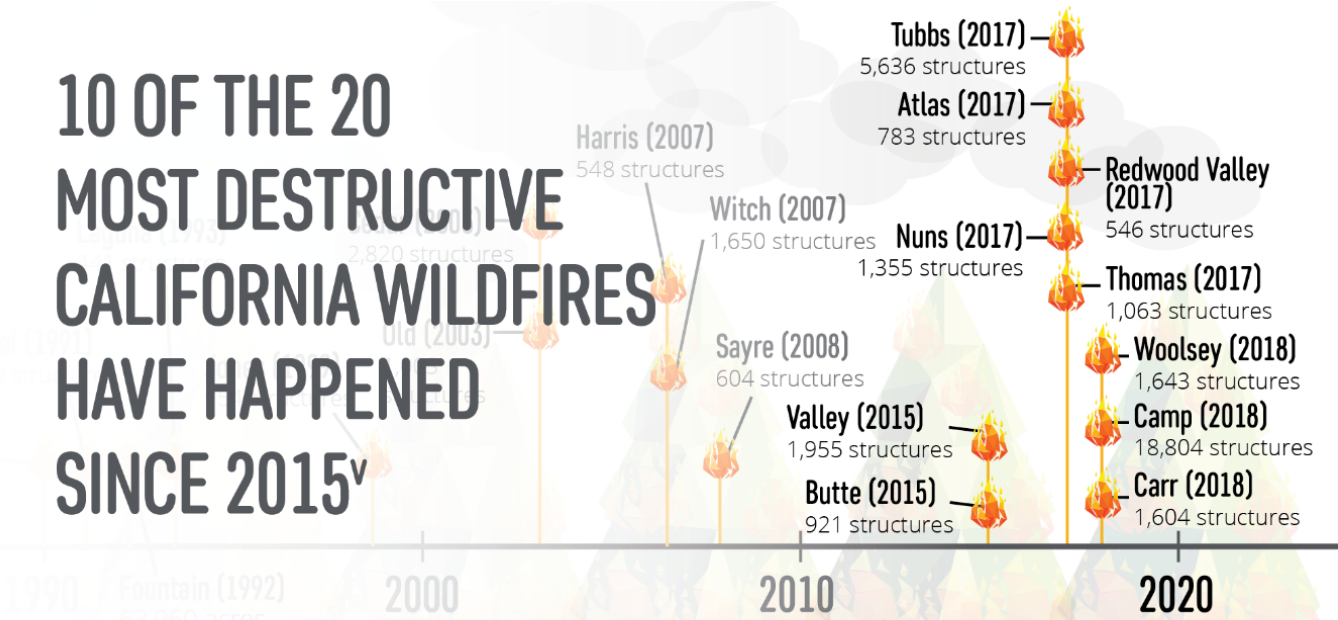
10 OF THE 20 MOST DESTRUCTIVE CALIFORNIA WILDFIRES HAVE HAPPENED SINCE 2015$^{v}$

Tubbs (2017)
5,636 structures

Atlas (2017)
783 structures

Redwood Valley (2017)
546 structures

Nuns (2017)
1,355 structures

Thomas (2017)
1,063 structures

Woolsey (2018)
1,643 structures

Camp (2018)
18,804 structures

Carr (2018)
1,604 structures

Valley (2015)
1,955 structures

Butte (2015)
921 structures

Harris (2007)
548 structures

Witch (2007)
1,650 structures

Sayre (2008)
604 structures

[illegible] (2003)
2,820 structures

Old (2003)

Laguna (1993)
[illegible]

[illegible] (1991)
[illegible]

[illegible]
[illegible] structures

Fountain (1992)
63,960 acres

1990

2000

2010

2020